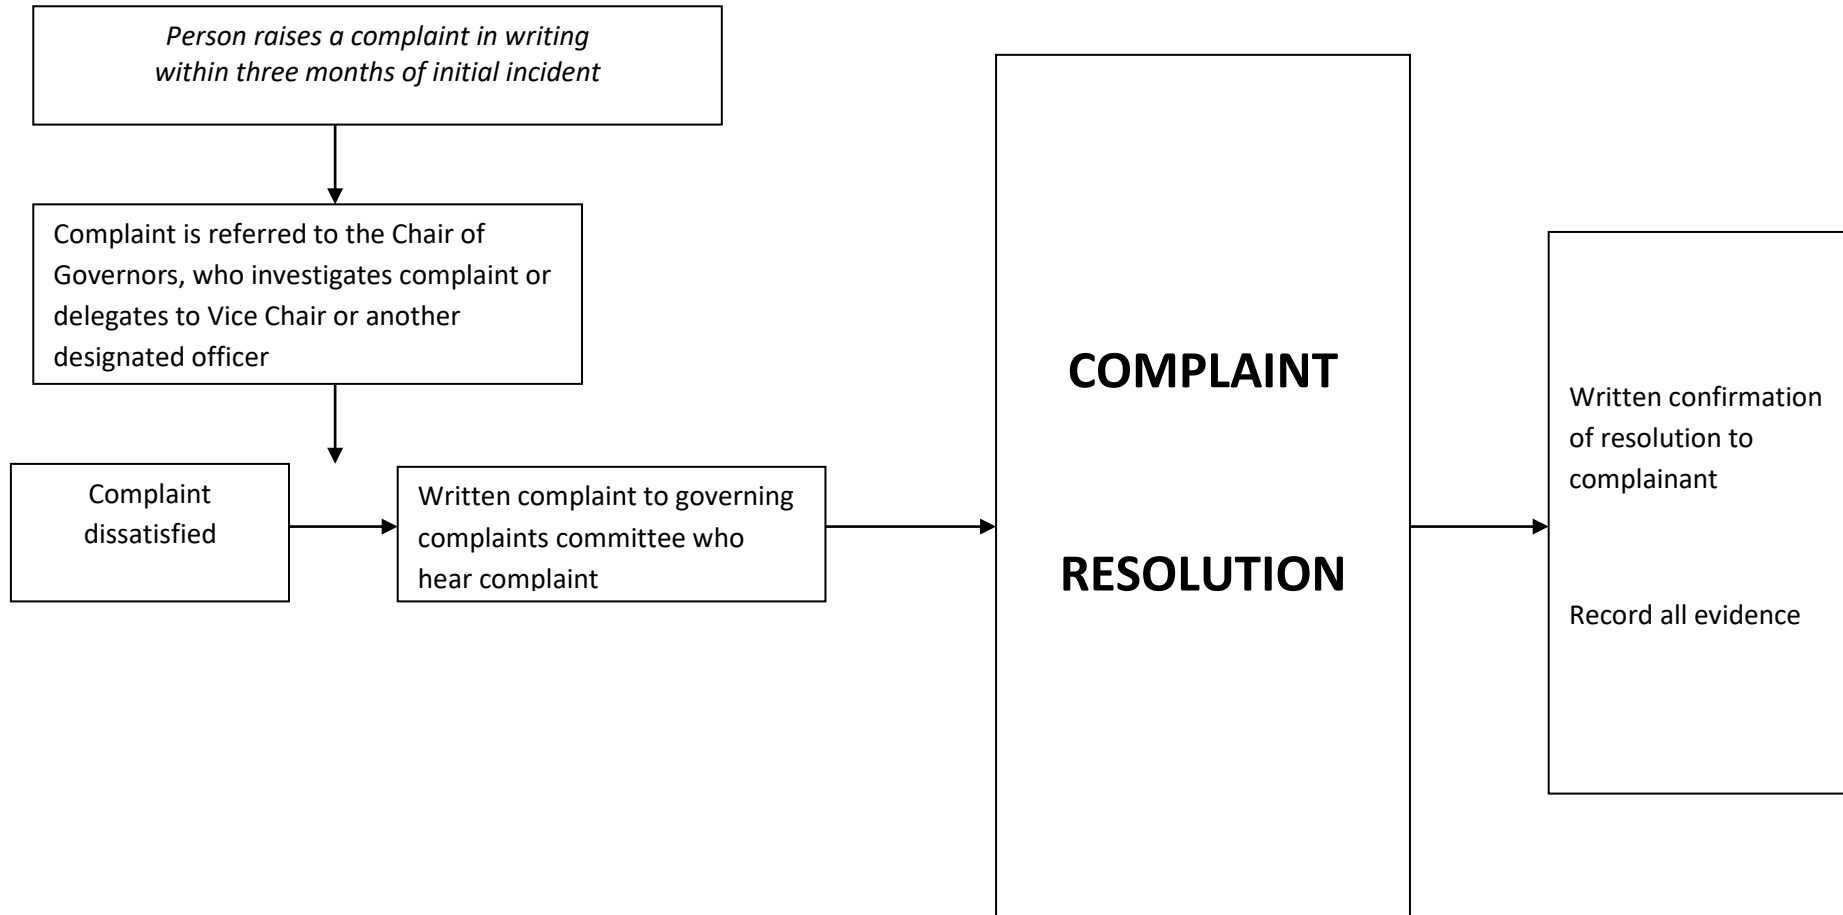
Person raises a complaint in writing within three months of initial incident

Complaint is referred to the Chair of Governors, who investigates complaint or delegates to Vice Chair or another designated officer

Complaint dissatisfied

Written complaint to governing complaints committee who hear complaint

COMPLAINT

RESOLUTION

Written confirmation of resolution to complainant

Record all evidence